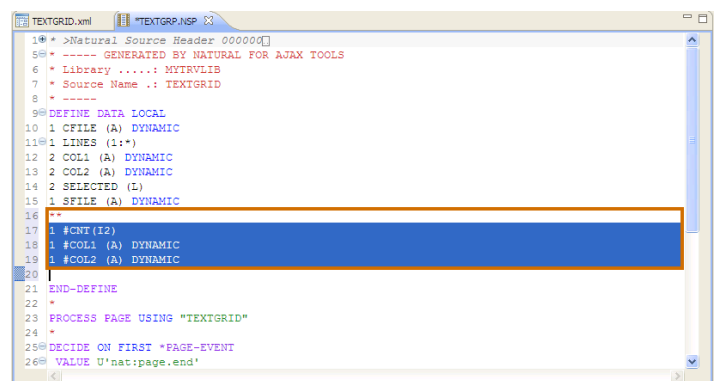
TEXTGRID.xml
*TEXTGRP.NSP

1 * >Natural Source Header 000000
5 * ----- GENERATED BY NATURAL FOR AJAX TOOLS
6 * Library .....: MYTRVLIB
7 * Source Name .: TEXTGRID
8 * -----
9 DEFINE DATA LOCAL
10 1 CFILE (A) DYNAMIC
11 1 LINES (1:*)
12 2 COL1 (A) DYNAMIC
13 2 COL2 (A) DYNAMIC
14 2 SELECTED (L)
15 1 SFILE (A) DYNAMIC
16 **
17 1 #CNT(I2)
18 1 #COL1 (A) DYNAMIC
19 1 #COL2 (A) DYNAMIC
20
21 END-DEFINE
22 *
23 PROCESS PAGE USING "TEXTGRID"
24 *
25 DECIDE ON FIRST *PAGE-EVENT
26 VALUE U'nat:page.end'